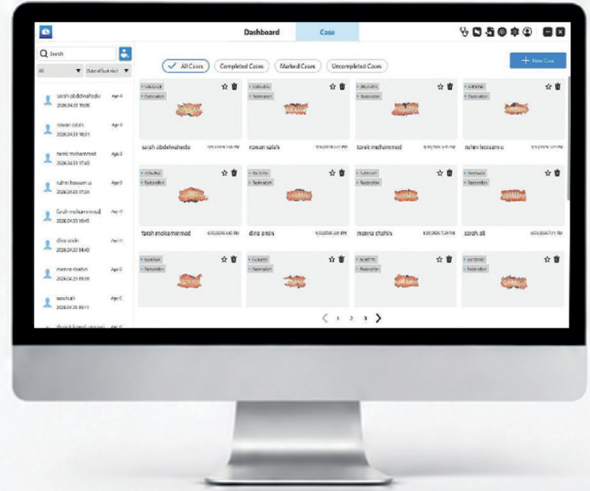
Dashboard

Case

Search

All

Date of last visit

sarah abdelwahedu
2028.04.23 10:06

rowan salah
2028.04.23 10:21

tarek mohammed
2028.04.23 17:45

rahim bossam u
2028.04.23 17:26

farah mohammed
2028.04.23 17:06

dina amin
2028.04.22 18:40

meera shahin
2028.04.23 19:38

sarah ali
2028.04.23 10:11

All Cases

Completed Cases

Marked Cases

Uncompleted Cases

+ New Case

sarah abdelwahedu

rowan salah

tarek mohammed

rahim bossamu

farah mohammed

dina amin

meena shahin

sarah ali

< 1 2 3 >